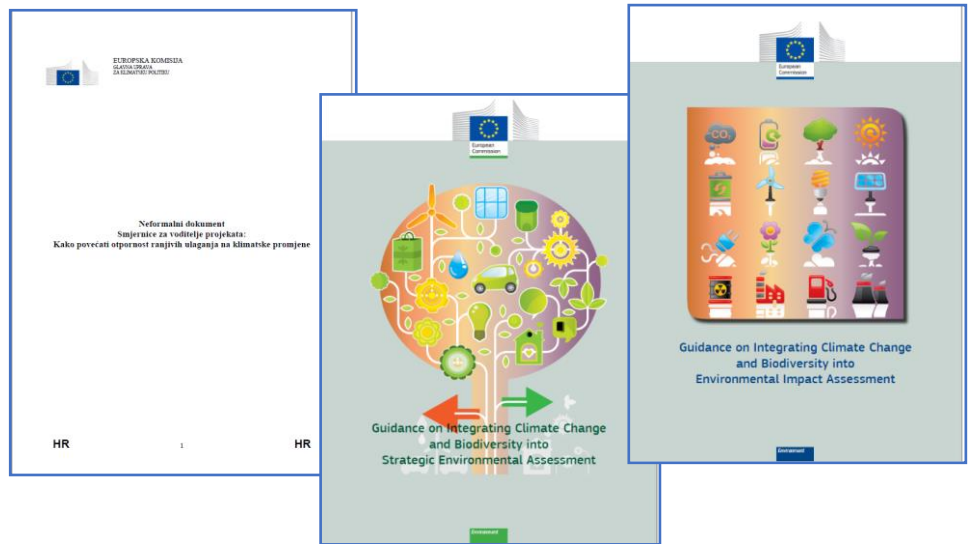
EUROPSKA KOMISIJA
GLAVNA UPRAVA
ZA KLIMATSKU POLITIKU

Neformalni dokument
Smjernice za voditelje projekata:
Kako povećati otpornost ranjivih ulaganja na klimatske promjene

HR 1 HR

European Commission

Guidance on Integrating Climate Change and Biodiversity into Strategic Environmental Assessment

Environment

European Commission

$CO_2$

Guidance on Integrating Climate Change and Biodiversity into Environmental Impact Assessment

Environment